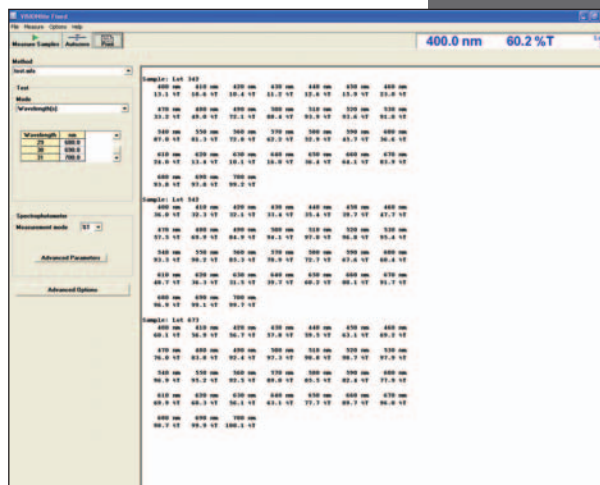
VISIONlite Fixed

File Measure Options Help

Measure Samples Autozero Print

400.0 nm 60.2 %T

Method
test.wls

Test
Mode
Wavelength(s)

| | Wavelength | nm |
|---|---|---|
| | 29 | 680.0 |
| | 30 | 690.0 |
| | 31 | 700.0 |

Spectrophotometer
Measurement mode %T

Advanced Parameters

Advanced Options

Sample: Lot 342
400 nm 410 nm 420 nm 430 nm 440 nm 450 nm 460 nm
13.1 %T 18.6 %T 20.4 %T 21.7 %T 12.6 %T 15.8 %T 23.8 %T

470 nm 480 nm 490 nm 500 nm 510 nm 520 nm 530 nm
33.2 %T 49.0 %T 72.1 %T 88.4 %T 93.9 %T 93.6 %T 91.8 %T

540 nm 550 nm 560 nm 570 nm 580 nm 590 nm 600 nm
87.0 %T 81.3 %T 72.8 %T 63.7 %T 52.9 %T 45.7 %T 36.6 %T

610 nm 620 nm 630 nm 640 nm 650 nm 660 nm 670 nm
26.0 %T 13.4 %T 10.1 %T 16.8 %T 36.4 %T 64.1 %T 83.9 %T

680 nm 690 nm 700 nm
93.8 %T 97.8 %T 99.2 %T

Sample: Lot 543
400 nm 410 nm 420 nm 430 nm 440 nm 450 nm 460 nm
36.0 %T 32.3 %T 32.1 %T 31.6 %T 25.6 %T 28.7 %T 47.7 %T

470 nm 480 nm 490 nm 500 nm 510 nm 520 nm 530 nm
57.5 %T 69.9 %T 84.9 %T 94.1 %T 97.8 %T 96.8 %T 95.6 %T

540 nm 550 nm 560 nm 570 nm 580 nm 590 nm 600 nm
93.1 %T 90.2 %T 83.3 %T 78.9 %T 72.7 %T 67.6 %T 60.4 %T

610 nm 620 nm 630 nm 640 nm 650 nm 660 nm 670 nm
48.7 %T 36.1 %T 31.5 %T 39.7 %T 60.3 %T 80.1 %T 91.7 %T

680 nm 690 nm 700 nm
96.9 %T 99.1 %T 99.7 %T

Sample: Lot 677
400 nm 410 nm 420 nm 430 nm 440 nm 450 nm 460 nm
60.1 %T 56.9 %T 56.7 %T 57.8 %T 59.5 %T 63.1 %T 69.3 %T

470 nm 480 nm 490 nm 500 nm 510 nm 520 nm 530 nm
76.8 %T 83.8 %T 92.4 %T 97.3 %T 98.8 %T 98.7 %T 97.9 %T

540 nm 550 nm 560 nm 570 nm 580 nm 590 nm 600 nm
96.9 %T 95.2 %T 93.5 %T 89.8 %T 85.5 %T 82.4 %T 77.9 %T

610 nm 620 nm 630 nm 640 nm 650 nm 660 nm 670 nm
69.8 %T 60.3 %T 56.1 %T 63.1 %T 77.7 %T 89.7 %T 96.6 %T

680 nm 690 nm 700 nm
98.7 %T 99.9 %T 100.1 %T